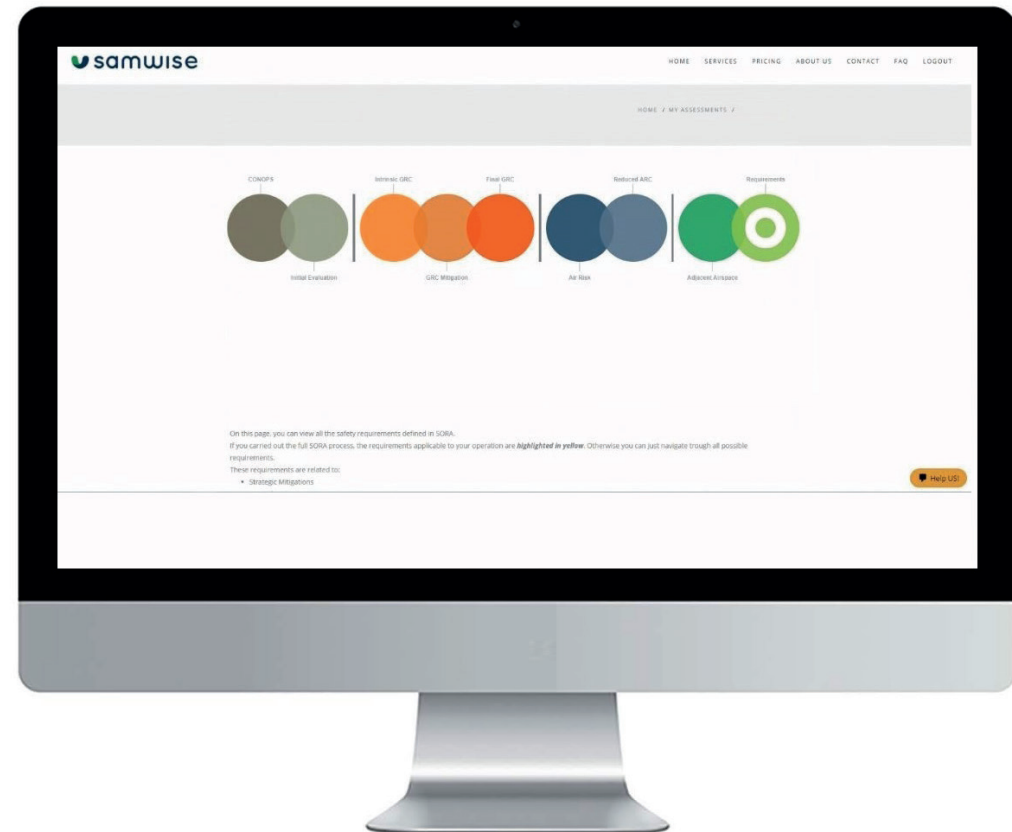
samwise

HOME SERVICES PRICING ABOUT US CONTACT FAQ LOGOUT

HOME / MY ASSESSMENTS /

CONOPS

Intrinsic GRC

Final GRC

Reduced ARC

Requirements

Initial Evaluation

GRC Mitigation

Air Risk

Adjacent Airspace

On this page, you can view all the safety requirements defined in SORA.
If you carried out the full SORA process, the requirements applicable to your operation are ***highlighted in yellow***. Otherwise you can just navigate trough all possible requirements.
These requirements are related to:
• Strategic Mitigations

Help US!